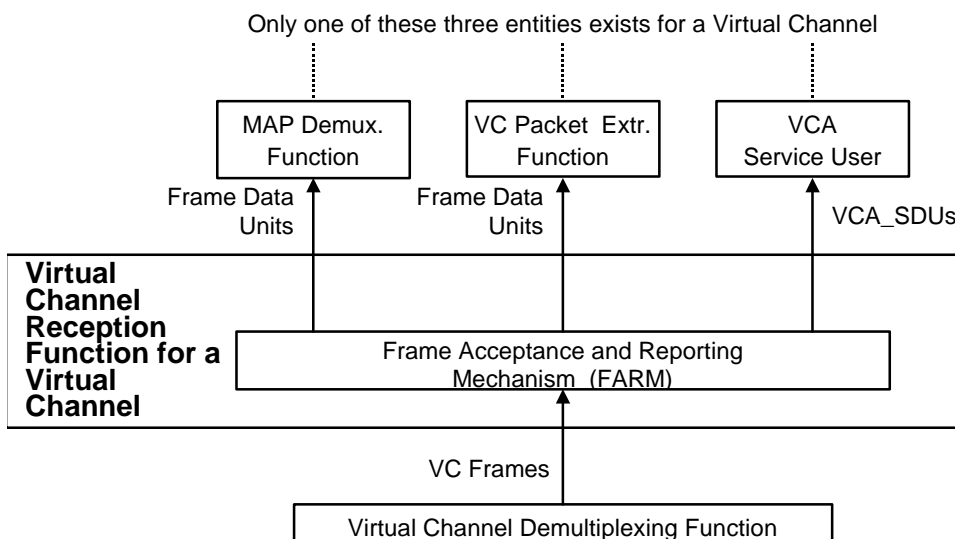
Only one of these three entities exists for a Virtual Channel

MAP Demux. Function

VC Packet Extr. Function

VCA Service User

Frame Data Units

Frame Data Units

VCA_SDUs

Virtual Channel Reception Function for a Virtual Channel

Frame Acceptance and Reporting Mechanism (FARM)

VC Frames

Virtual Channel Demultiplexing Function